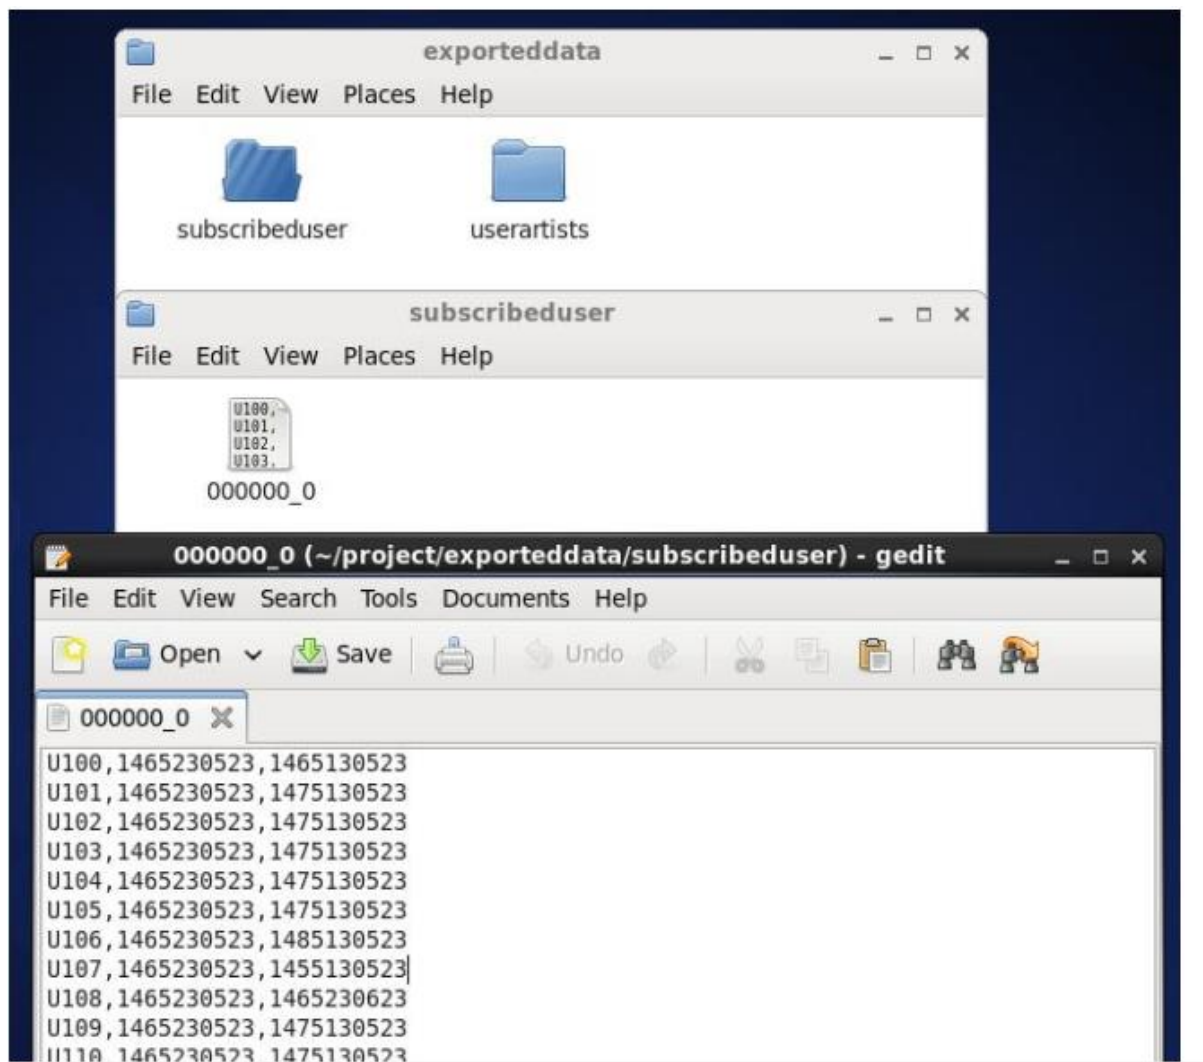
exporteddata

File Edit View Places Help

subscribeduser

userartists

subscribeduser

File Edit View Places Help

U100,
U101,
U102,
U103,

000000_0

000000_0 (~/project/exporteddata/subscribeduser) - gedit

File Edit View Search Tools Documents Help

Open Save Undo

000000_0

U100,1465230523,1465130523
U101,1465230523,1475130523
U102,1465230523,1475130523
U103,1465230523,1475130523
U104,1465230523,1475130523
U105,1465230523,1475130523
U106,1465230523,1485130523
U107,1465230523,1455130523
U108,1465230523,1465230623
U109,1465230523,1475130523
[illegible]